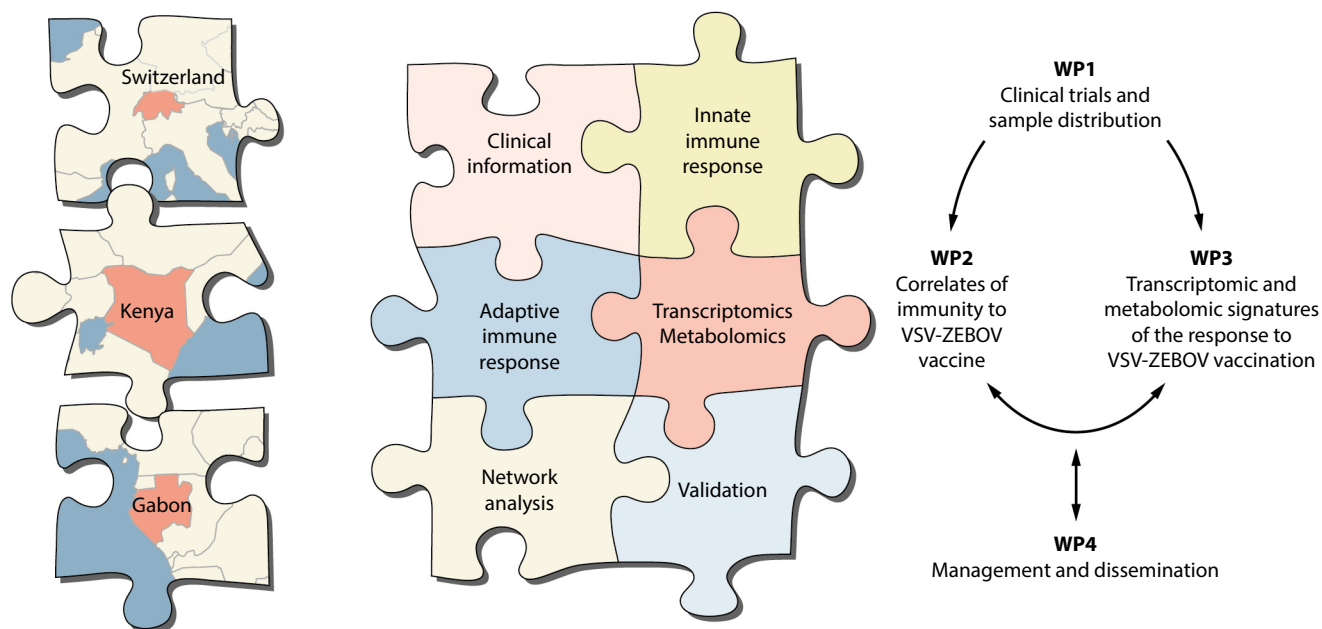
Switzerland

Kenya

Gabon

Clinical information

Innate immune response

Adaptive immune response

Transcriptomics Metabolomics

Network analysis

Validation

**WP1**
Clinical trials and sample distribution

**WP2**
Correlates of immunity to VSV-ZEBOV vaccine

**WP3**
Transcriptomic and metabolomic signatures of the response to VSV-ZEBOV vaccination

**WP4**
Management and dissemination